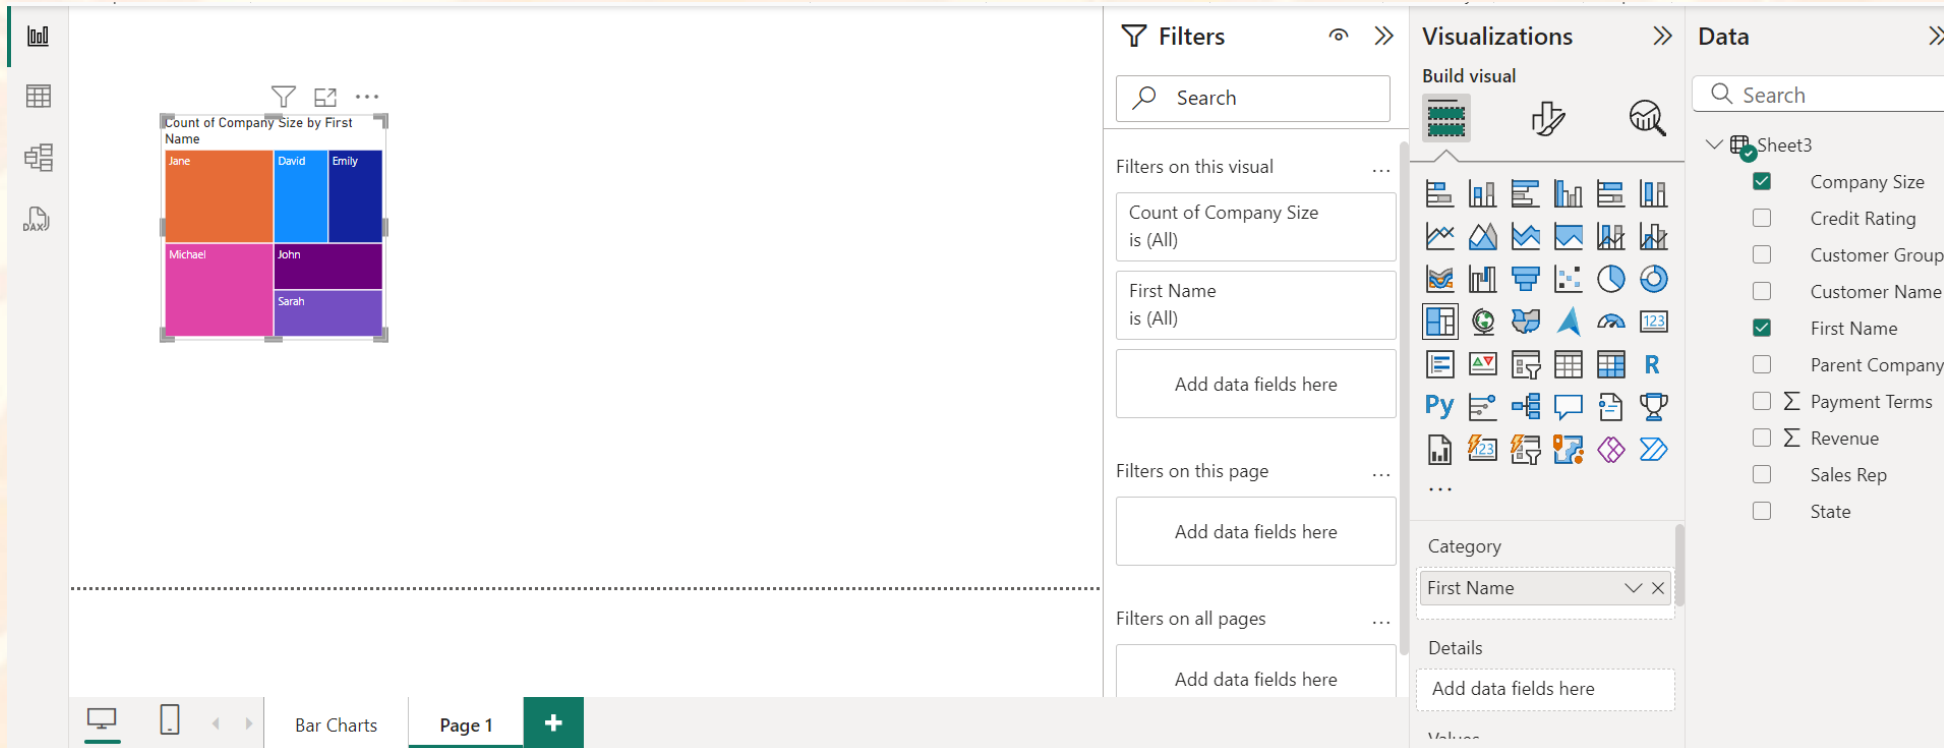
Count of Company Size by First Name

Jane
David
Emily
Michael
John
Sarah

Filters

Search

Filters on this visual ...

Count of Company Size is (All)

First Name is (All)

Add data fields here

Filters on this page ...

Add data fields here

Filters on all pages ...

Add data fields here

Visualizations

Build visual

R
Py
...

Category

First Name

Details

Add data fields here

Data

Search

Sheet3

Company Size
Credit Rating
Customer Group
Customer Name
First Name
Parent Company
$\Sigma$ Payment Terms
$\Sigma$ Revenue
Sales Rep
State

Bar Charts
Page 1
+